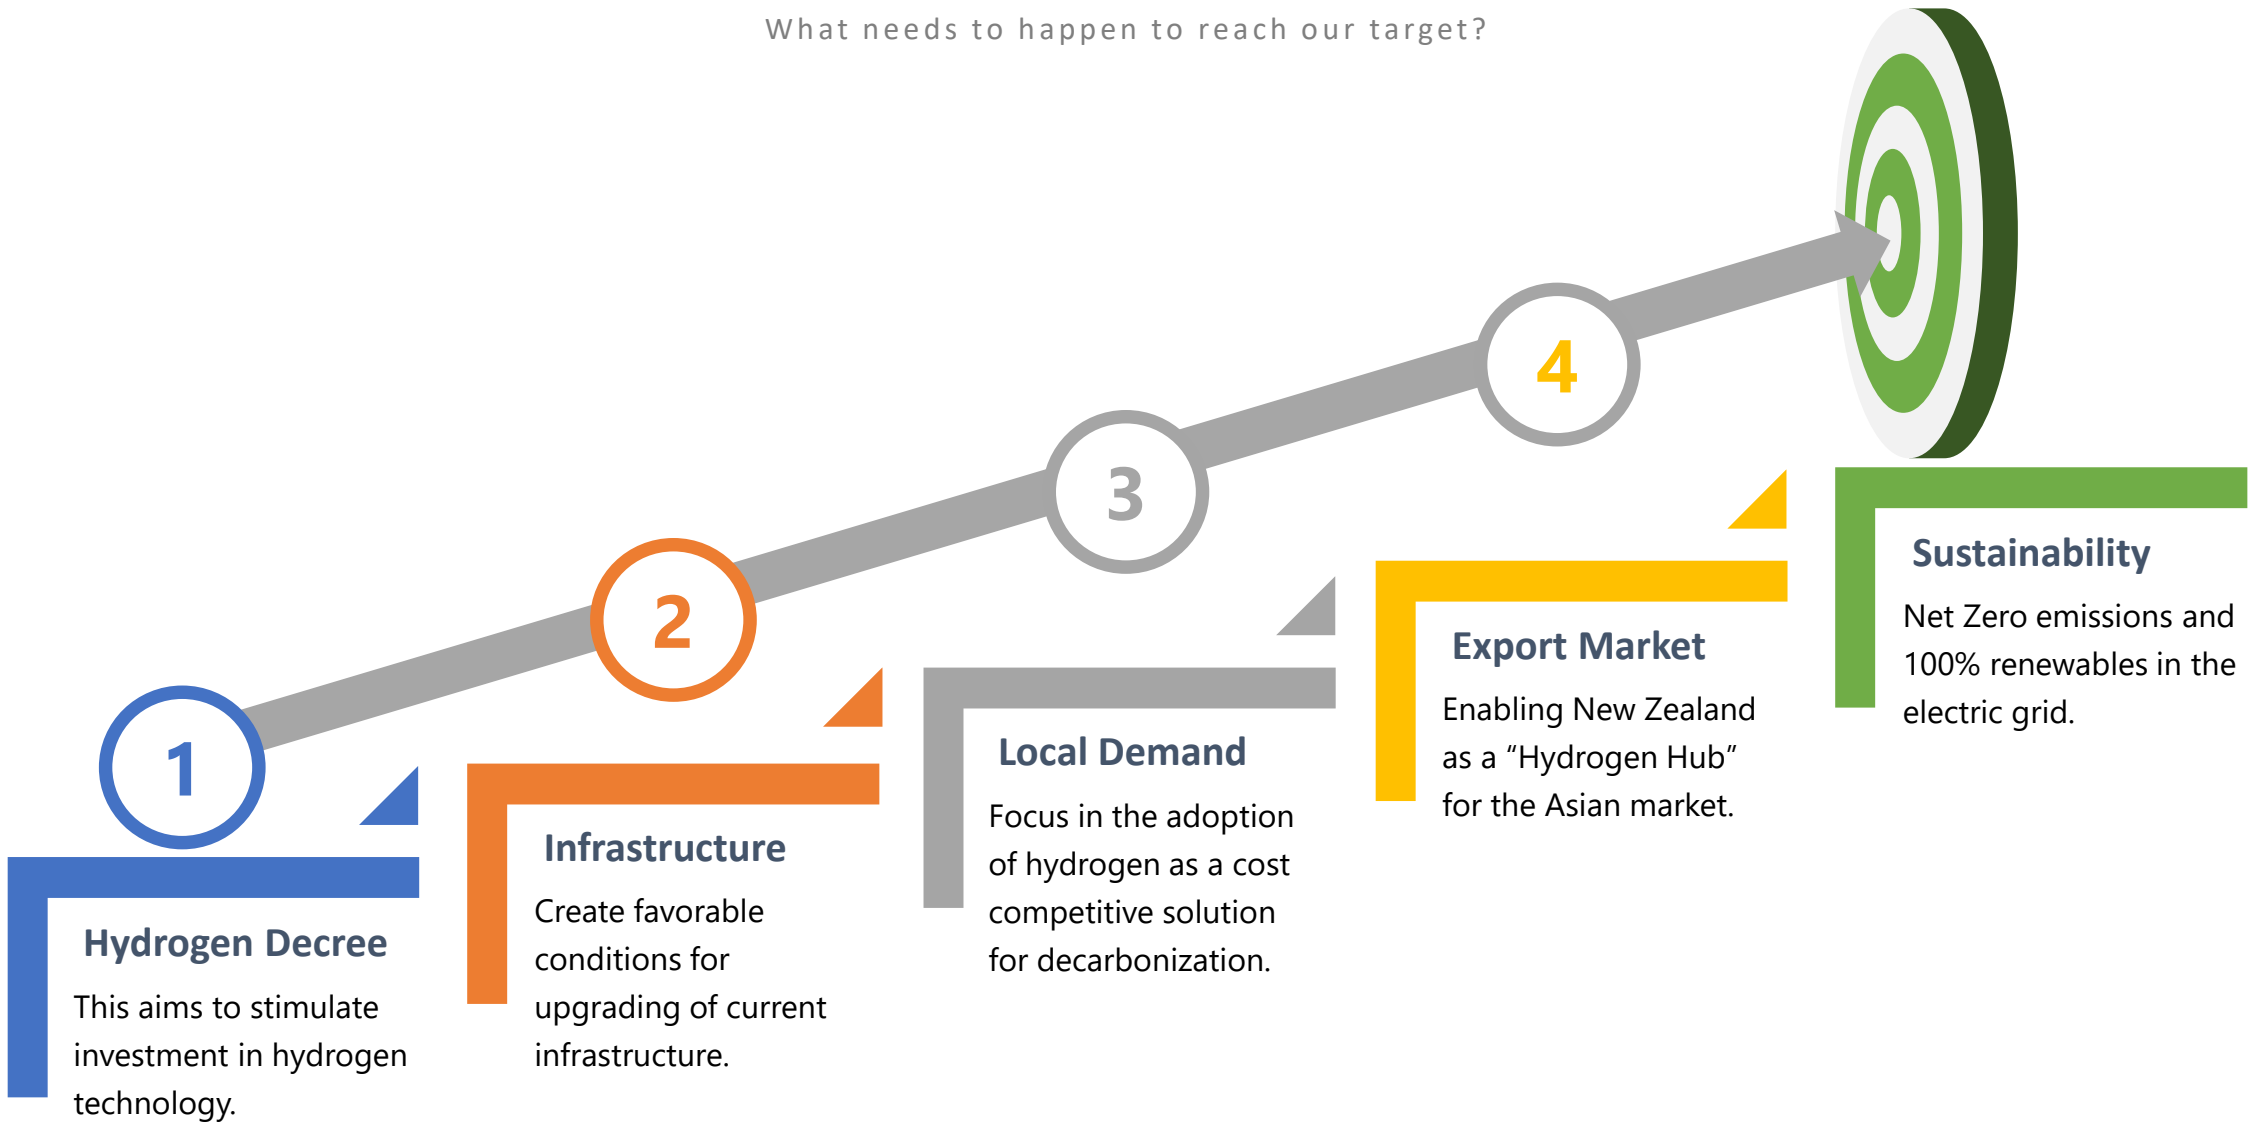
What needs to happen to reach our target?

1

Hydrogen Decree

This aims to stimulate investment in hydrogen technology.

2

Infrastructure

Create favorable conditions for upgrading of current infrastructure.

3

Local Demand

Focus in the adoption of hydrogen as a cost competitive solution for decarbonization.

4

Export Market

Enabling New Zealand as a “Hydrogen Hub” for the Asian market.

Sustainability

Net Zero emissions and 100% renewables in the electric grid.